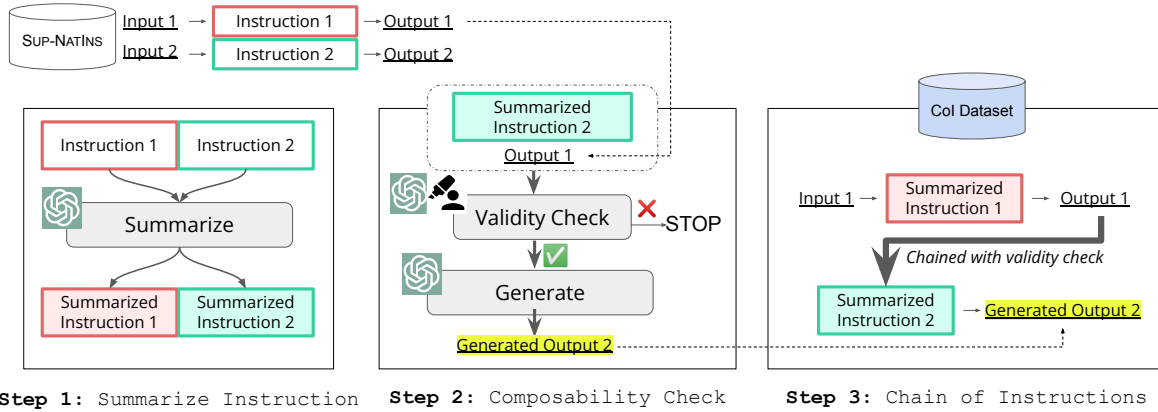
SUP-NATINS

Input 1 → Instruction 1 → Output 1

Input 2 → Instruction 2 → Output 2

Instruction 1

Instruction 2

Summarize

Summarized Instruction 1

Summarized Instruction 2

Step 1: Summarize Instruction

Summarized Instruction 2

Output 1

Validity Check

STOP

Generate

Generated Output 2

Step 2: Composability Check

CoI Dataset

Input 1 → Summarized Instruction 1 → Output 1

Chained with validity check

Summarized Instruction 2 → Generated Output 2

Step 3: Chain of Instructions